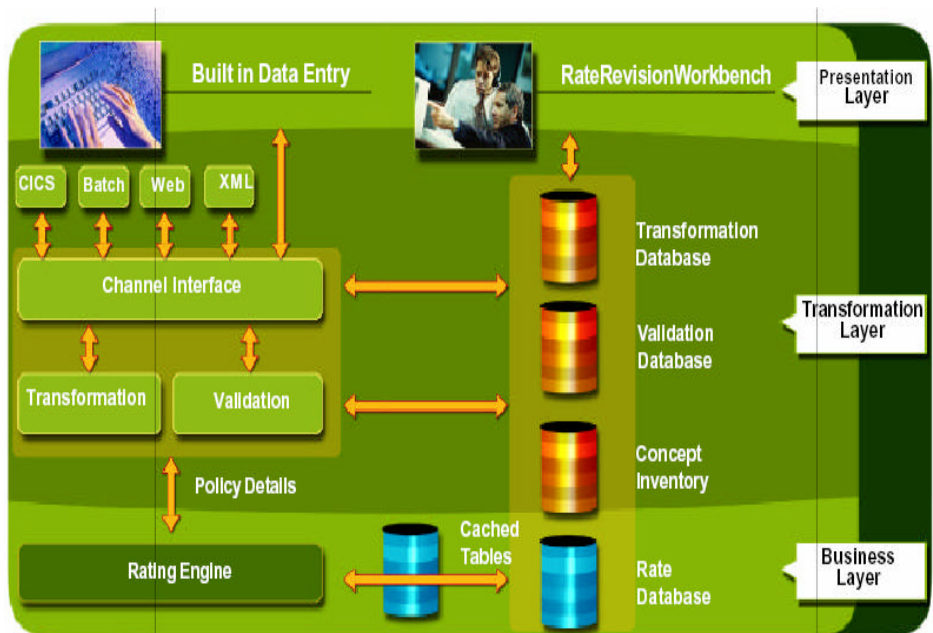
Built in Data Entry

RateRevisionWorkbench

Presentation Layer

CICS

Batch

Web

XML

Channel Interface

Transformation

Validation

Transformation Database

Validation Database

Transformation Layer

Concept Inventory

Policy Details

Cached Tables

Rating Engine

Rate Database

Business Layer